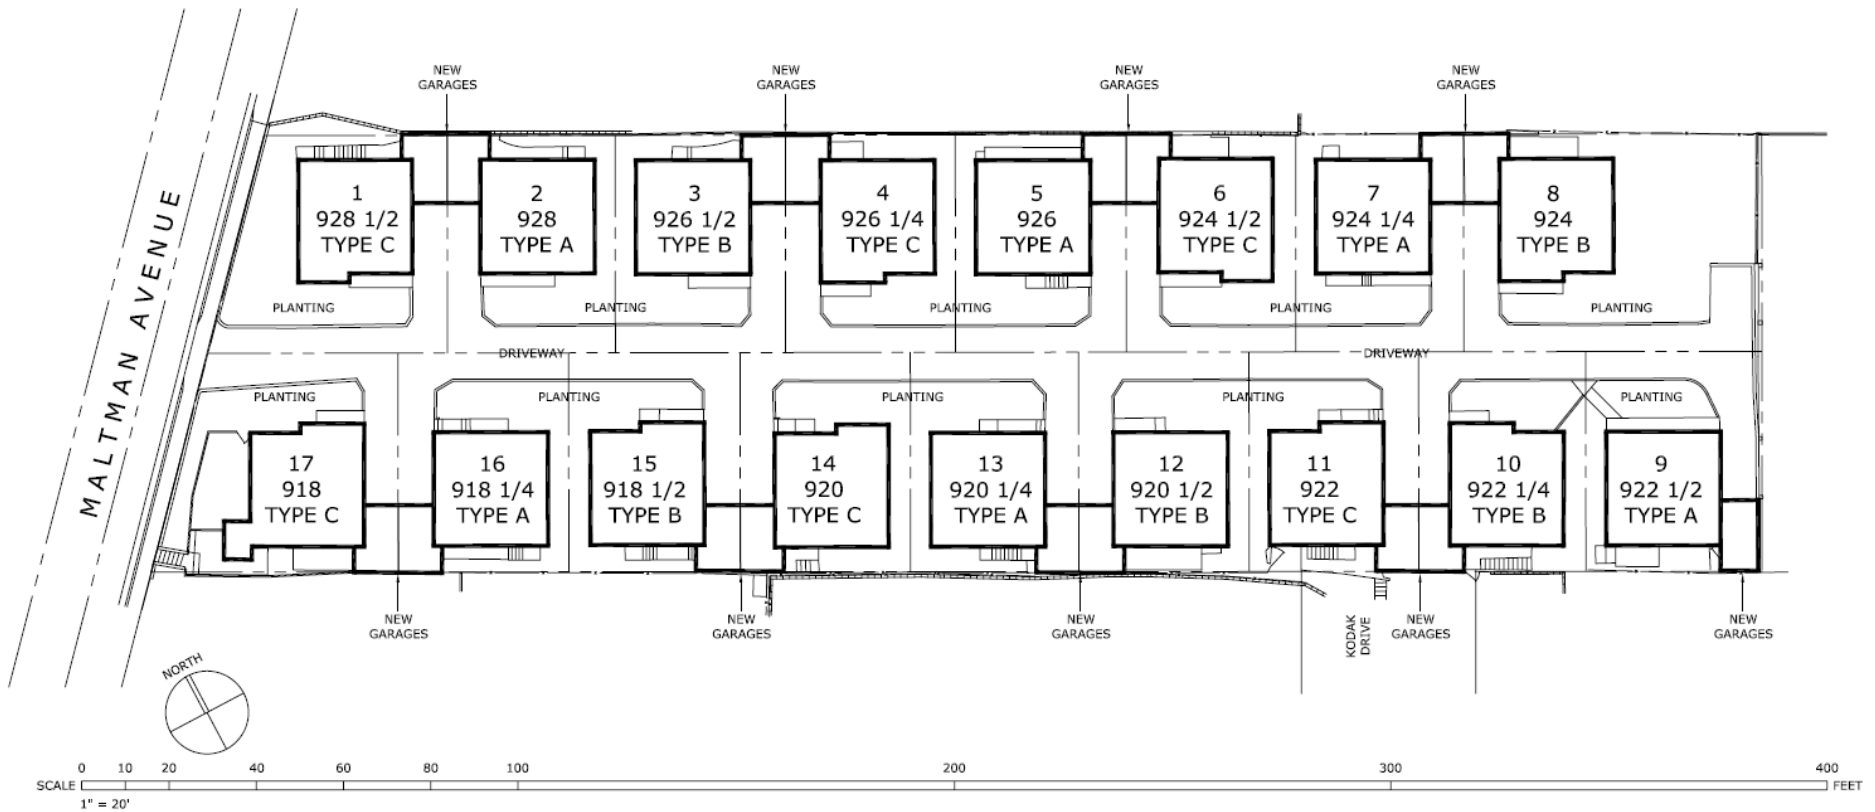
MALTMAN AVENUE

NEW GARAGES

NEW GARAGES

NEW GARAGES

NEW GARAGES

1
928 1/2
TYPE C

2
928
TYPE A

3
926 1/2
TYPE B

4
926 1/4
TYPE C

5
926
TYPE A

6
924 1/2
TYPE C

7
924 1/4
TYPE A

8
924
TYPE B

PLANTING

PLANTING

PLANTING

PLANTING

PLANTING

DRIVEWAY

DRIVEWAY

PLANTING

PLANTING

PLANTING

PLANTING

PLANTING

17
918
TYPE C

16
918 1/4
TYPE A

15
918 1/2
TYPE B

14
920
TYPE C

13
920 1/4
TYPE A

12
920 1/2
TYPE B

11
922
TYPE C

10
922 1/4
TYPE B

9
922 1/2
TYPE A

NEW GARAGES

NEW GARAGES

NEW GARAGES

KODAK DRIVE

NEW GARAGES

NEW GARAGES

NORTH

0 10 20 40 60 80 100 200 300 400
SCALE FEET
1" = 20'